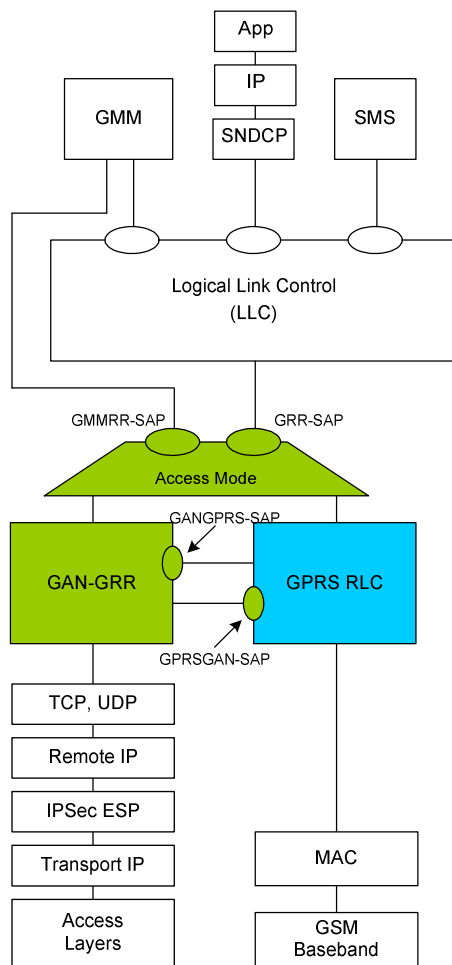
App

IP

SNDCP

GMM

SMS

Logical Link Control
(LLC)

GMMRR-SAP

GRR-SAP

Access Mode

GANGPRS-SAP

GAN-GRR

GPRS RLC

GPRSGAN-SAP

TCP, UDP

Remote IP

IPSec ESP

Transport IP

Access Layers

MAC

GSM Baseband